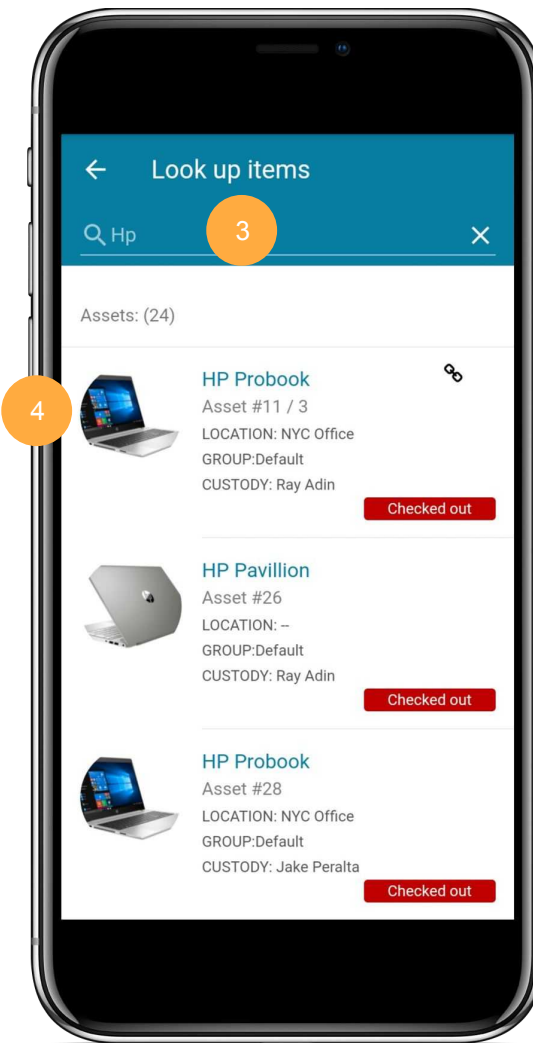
← Look up items

Hp 3 ✕

Assets: (24)

4

HP Probook
Asset #11 / 3
LOCATION: NYC Office
GROUP:Default
CUSTODY: Ray Adin
Checked out

HP Pavillion
Asset #26
LOCATION: --
GROUP:Default
CUSTODY: Ray Adin
Checked out

HP Probook
Asset #28
LOCATION: NYC Office
GROUP:Default
CUSTODY: Jake Peralta
Checked out